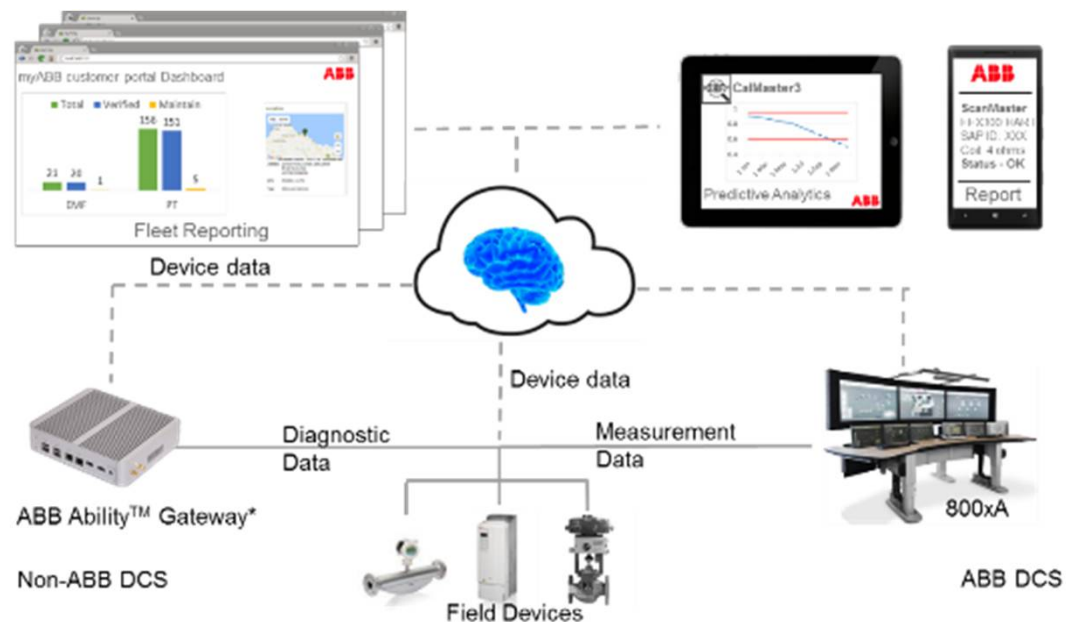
myABB customer portal Dashboard

ABB

Total Verified Maintain

21 20 1

156 151 5

DMF

PT

Fleet Reporting

Device data

CalMaster3

Predictive Analytics

ABB

ABB

ScanMaster

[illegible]

SAP ID: XXX

Coil: 4 ohms

Status - OK

Report

Device data

Diagnostic Data

Measurement Data

ABB Ability$^{TM}$ Gateway*

800xA

Non-ABB DCS

Field Devices

ABB DCS